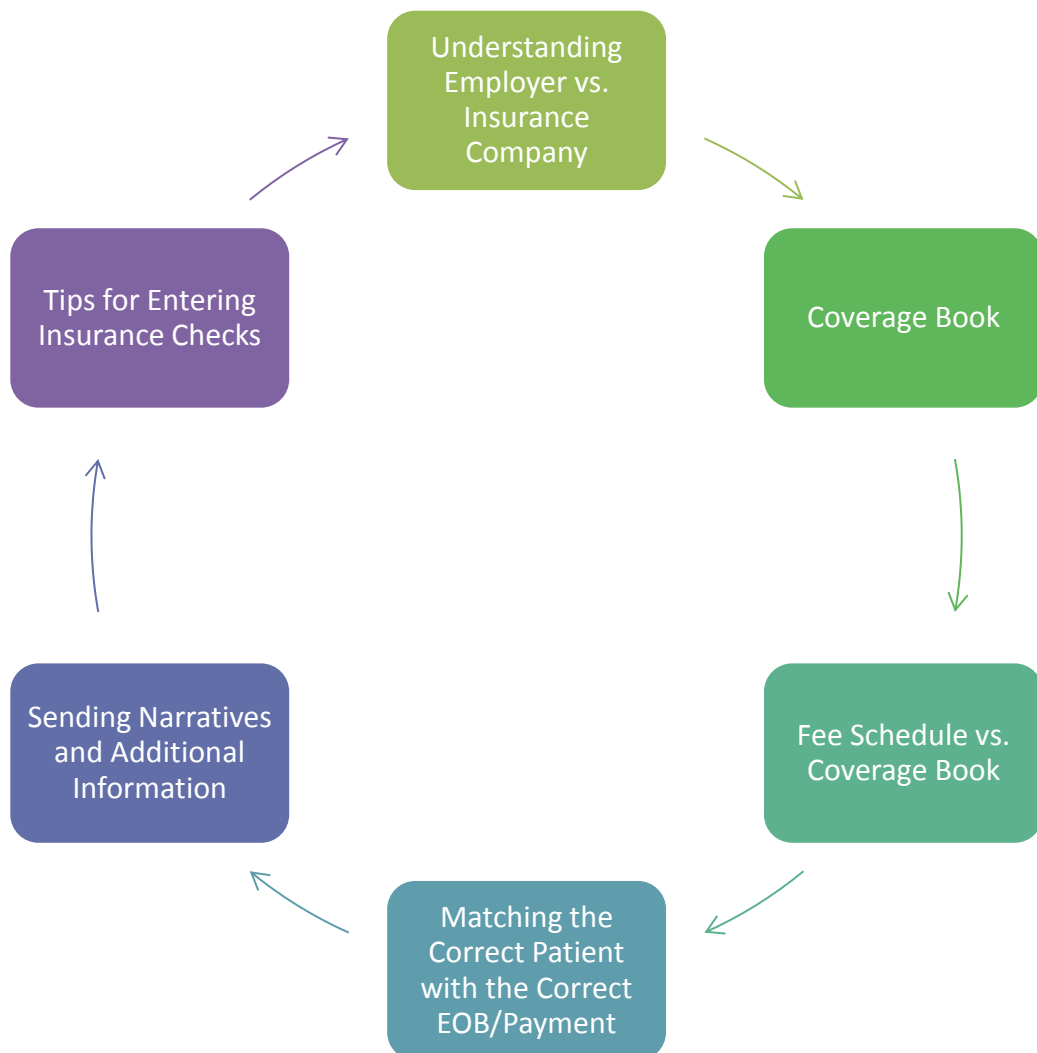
Understanding Employer vs. Insurance Company

Coverage Book

Fee Schedule vs. Coverage Book

Matching the Correct Patient with the Correct EOB/Payment

Sending Narratives and Additional Information

Tips for Entering Insurance Checks